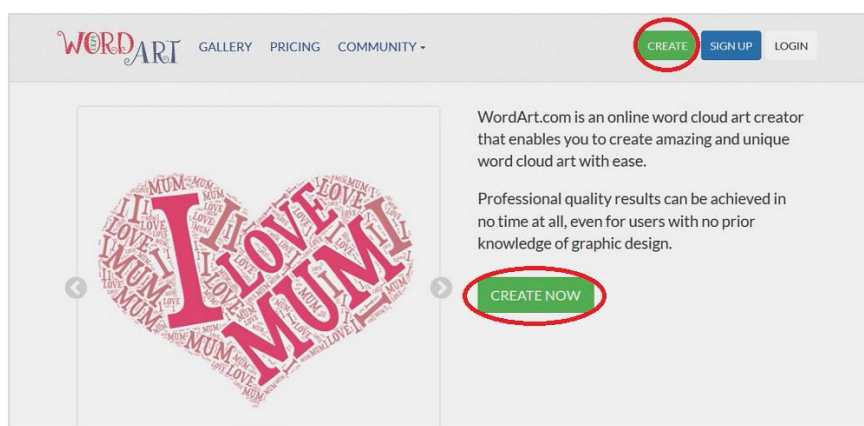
WORDART GALLERY PRICING COMMUNITY

CREATE SIGN UP LOGIN

I LOVE MUM

WordArt.com is an online word cloud art creator that enables you to create amazing and unique word cloud art with ease.

Professional quality results can be achieved in no time at all, even for users with no prior knowledge of graphic design.

CREATE NOW